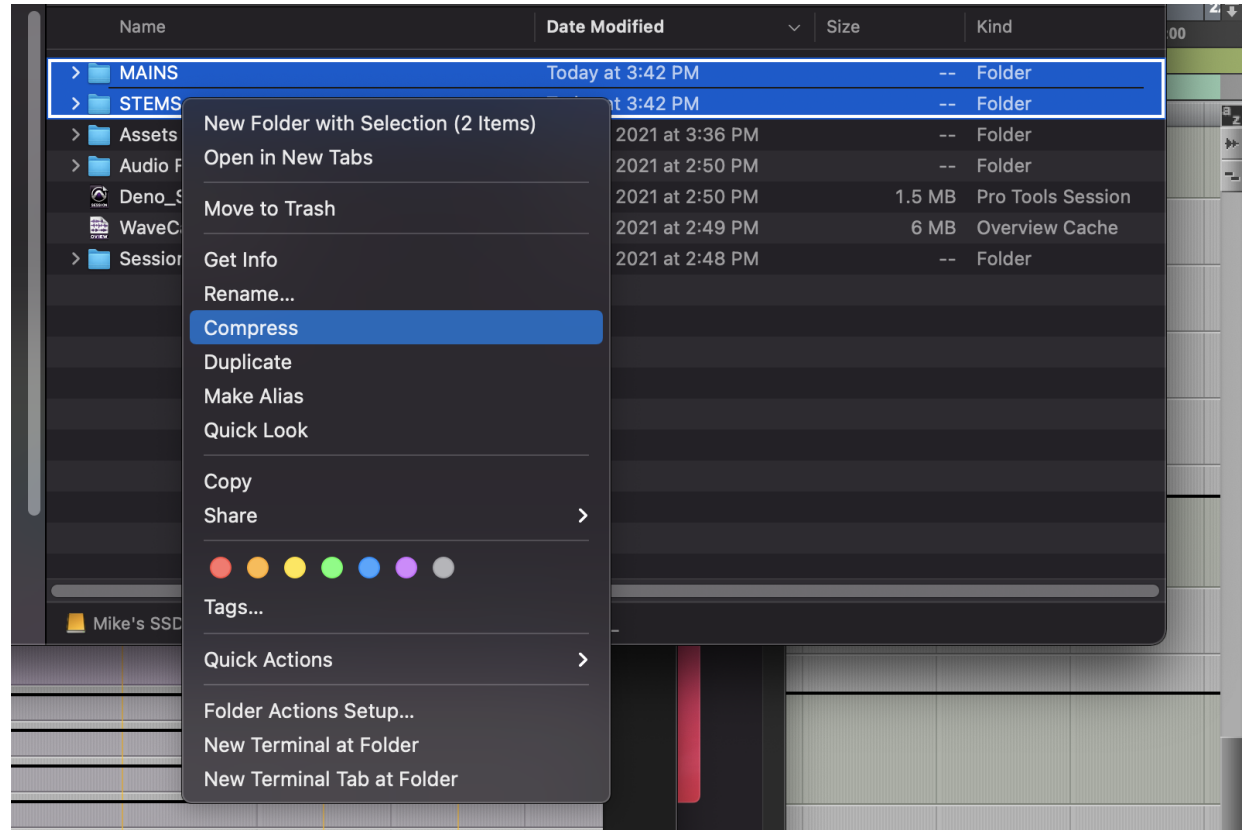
| Name | Date Modified | Size | Kind |
|---|---|---|---|
| MAINS | Today at 3:42 PM | -- | Folder |
| STEMS | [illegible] at 3:42 PM | -- | Folder |
| Assets | 2021 at 3:36 PM | -- | Folder |
| Audio F | 2021 at 2:50 PM | -- | Folder |
| Deno_S | 2021 at 2:50 PM | 1.5 MB | Pro Tools Session |
| WaveC | 2021 at 2:49 PM | 6 MB | Overview Cache |
| Session | 2021 at 2:48 PM | -- | Folder |

Mike's SSD

New Folder with Selection (2 Items)
Open in New Tabs

Move to Trash

Get Info
Rename...
Compress
Duplicate
Make Alias
Quick Look

Copy
Share

Tags...

Quick Actions

Folder Actions Setup...
New Terminal at Folder
New Terminal Tab at Folder